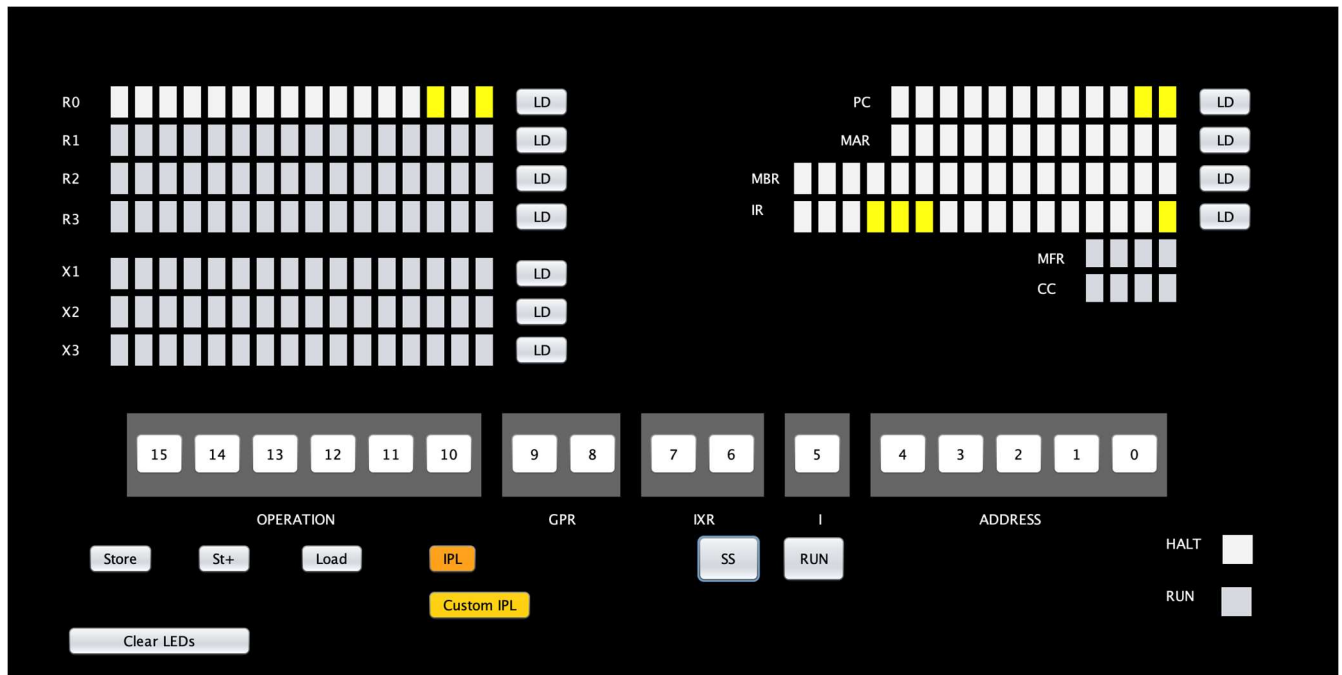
R0 LD
R1 LD
R2 LD
R3 LD
X1 LD
X2 LD
X3 LD

PC LD
MAR LD
MBR LD
IR LD
MFR
CC

15 14 13 12 11 10
OPERATION
9 8
GPR
7 6
IXR
5
I
4 3 2 1 0
ADDRESS

Store St+ Load IPL
Custom IPL
Clear LEDs
SS RUN
HALT
RUN